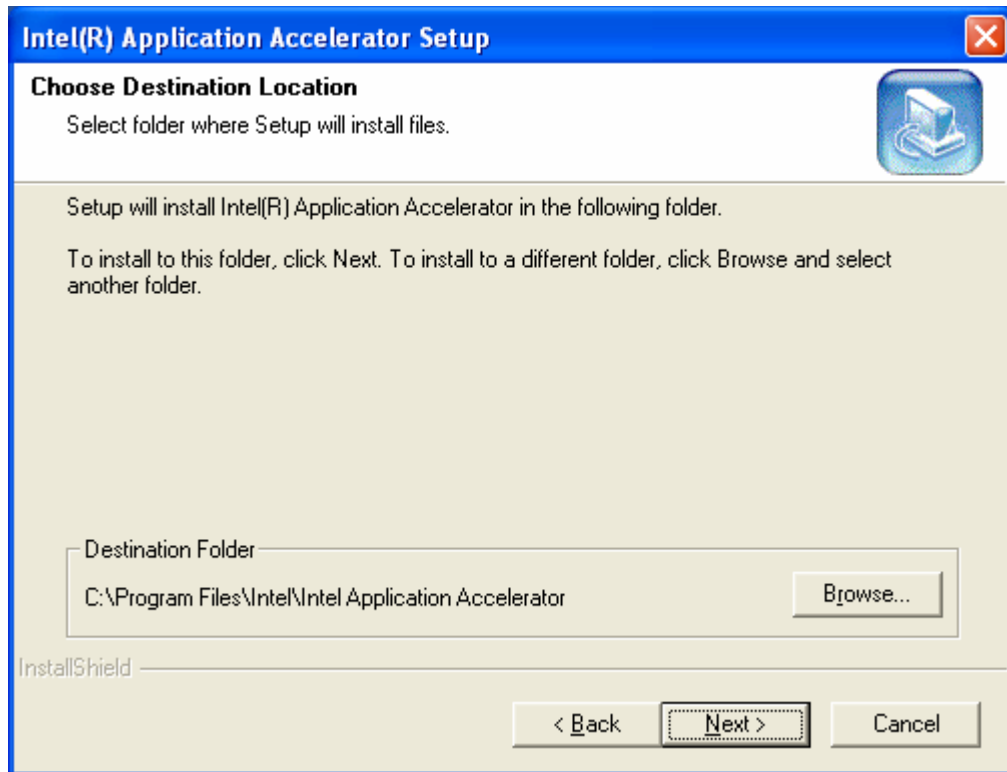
Intel(R) Application Accelerator Setup

Choose Destination Location

Select folder where Setup will install files.

Setup will install Intel(R) Application Accelerator in the following folder.

To install to this folder, click Next. To install to a different folder, click Browse and select another folder.

Destination Folder

C:\Program Files\Intel\Intel Application Accelerator

Browse...

InstallShield

< Back

Next >

Cancel